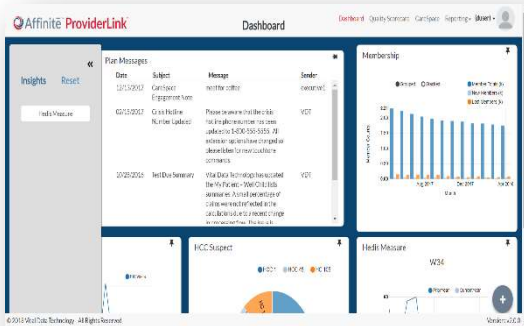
Affinite ProviderLink

Dashboard

Dashboard Quality Scorecard CareSpace Reporting | 1User1

«

Insights Reset

Hedis Measure

Plan Messages

| Date | Subject | Message | Sender |
|---|---|---|---|
| 12/15/2017 | CareSpace Engagement Alert | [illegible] | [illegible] |
| 02/15/2017 | Crisis Hotline Number Updated | Please be aware that the crisis hotline phone number has been updated to 1-800-555-5555. All extension options have changed so please listen for new touch tone commands. | VDT |
| 12/25/2016 | Test Due Summary | Vital Data Technology has updated the My Patients - Well Child tests summaries. A small percentage of claims were incorrectly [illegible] in the calculations due to a recent change in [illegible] | VDT |

Membership

Dropped Enrolled

Member Total Jo New Members Jo Lost Members Jo

Aug 2017 Dec 2017 Jun 2018

Month

HCC Suspect

HCC1 HCC 18 HCC 107

Hedis Measure

W34

© 2018 Vital Data Technology. All Rights Reserved

Version v2.0.0